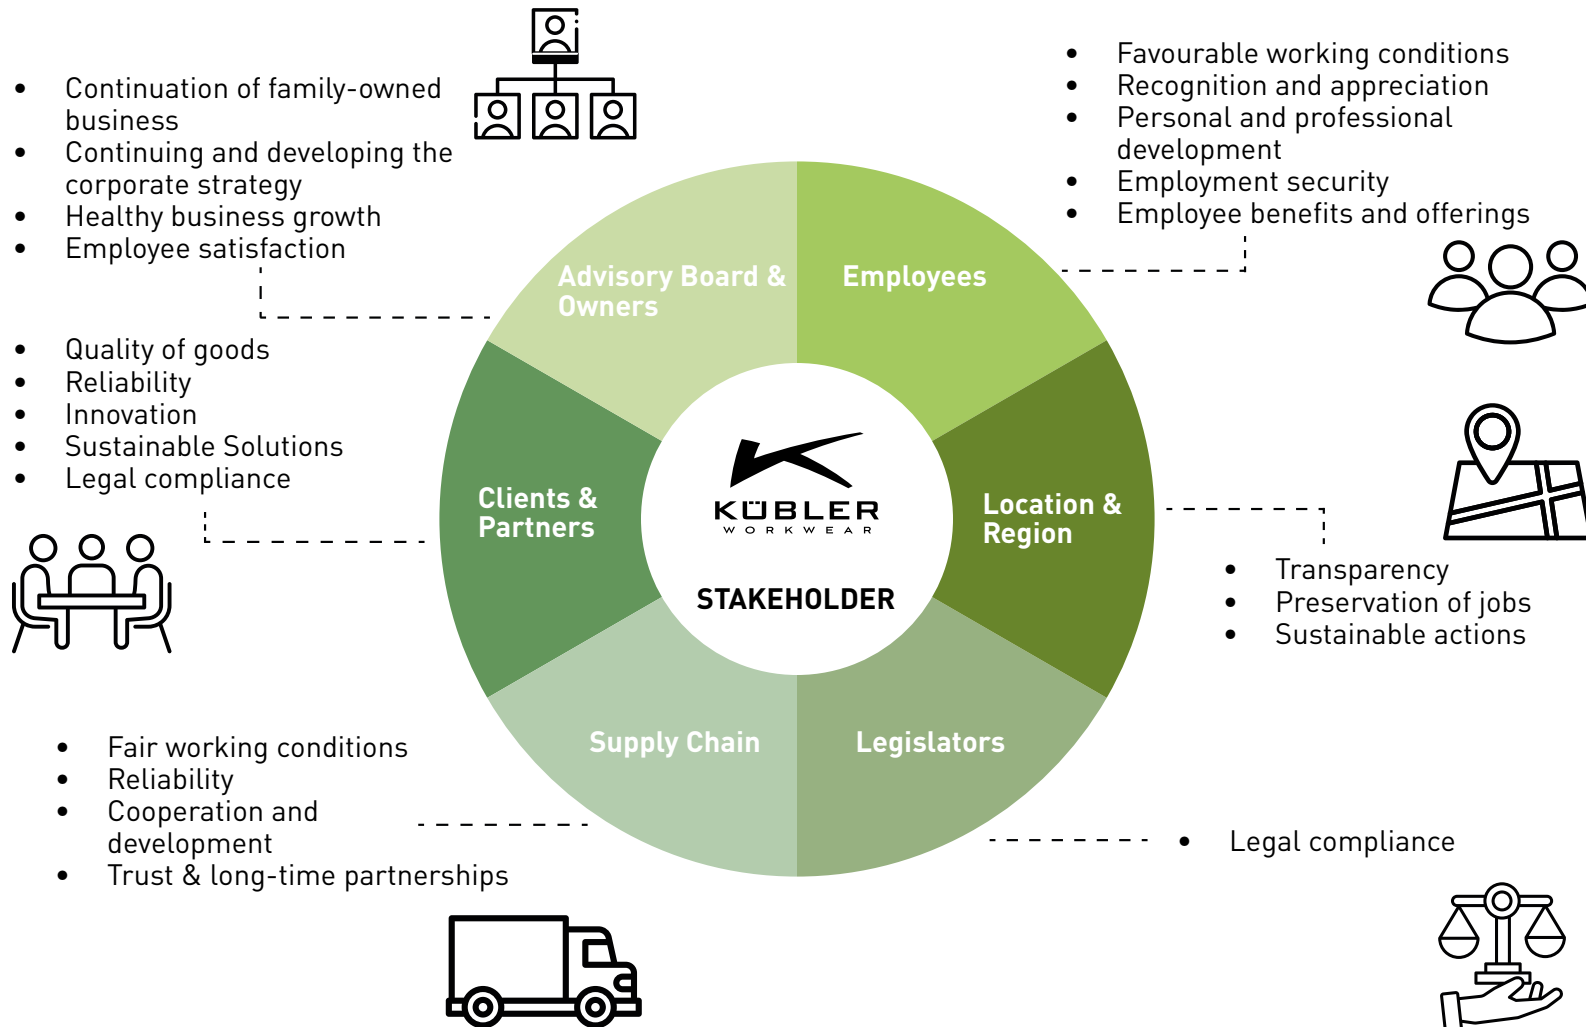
- Continuation of family-owned business
- Continuing and developing the corporate strategy
- Healthy business growth
- Employee satisfaction

- Favourable working conditions
- Recognition and appreciation
- Personal and professional development
- Employment security
- Employee benefits and offerings

Advisory Board & Owners

Employees

- Quality of goods
- Reliability
- Innovation
- Sustainable Solutions
- Legal compliance

Clients & Partners

KÜBLER
WORKWEAR

STAKEHOLDER

Location & Region

- Transparency
- Preservation of jobs
- Sustainable actions

Supply Chain

Legislators

- Fair working conditions
- Reliability
- Cooperation and development
- Trust & long-time partnerships

- Legal compliance